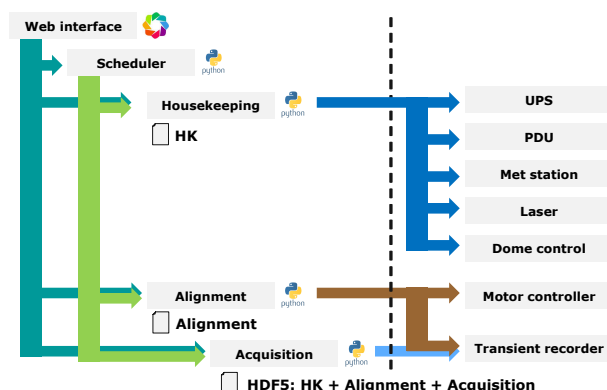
Web interface

Scheduler

python

Housekeeping

python

HK

UPS

PDU

Met station

Laser

Dome control

Alignment

python

Alignment

Motor controller

Acquisition

python

Transient recorder

HDF5: HK + Alignment + Acquisition